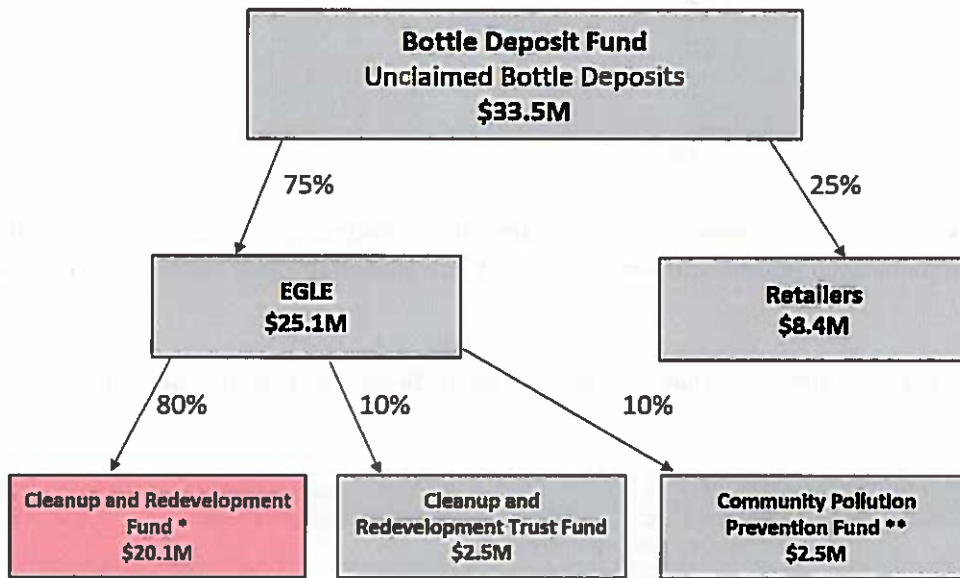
Bottle Deposit Fund
Unclaimed Bottle Deposits
$33.5M

75%

25%

EGLE
$25.1M

Retailers
$8.4M

80%

10%

10%

Cleanup and Redevelopment Fund *
$20.1M

Cleanup and Redevelopment Trust Fund
$2.5M

Community Pollution Prevention Fund **
$2.5M